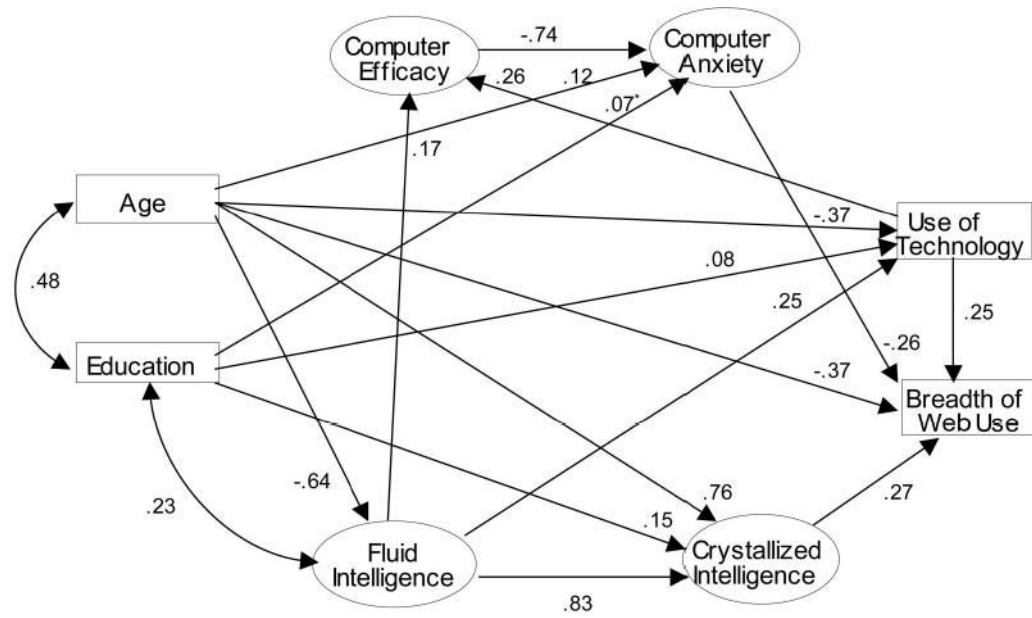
Computer Efficacy

-.74

Computer Anxiety

.26

.12

.07*

.17

Age

-.37

Use of Technology

.48

.08

.25

.25

Education

-.26

-.37

Breadth of Web Use

-.64

.76

.23

.15

.27

Fluid Intelligence

Crystallized Intelligence

.83